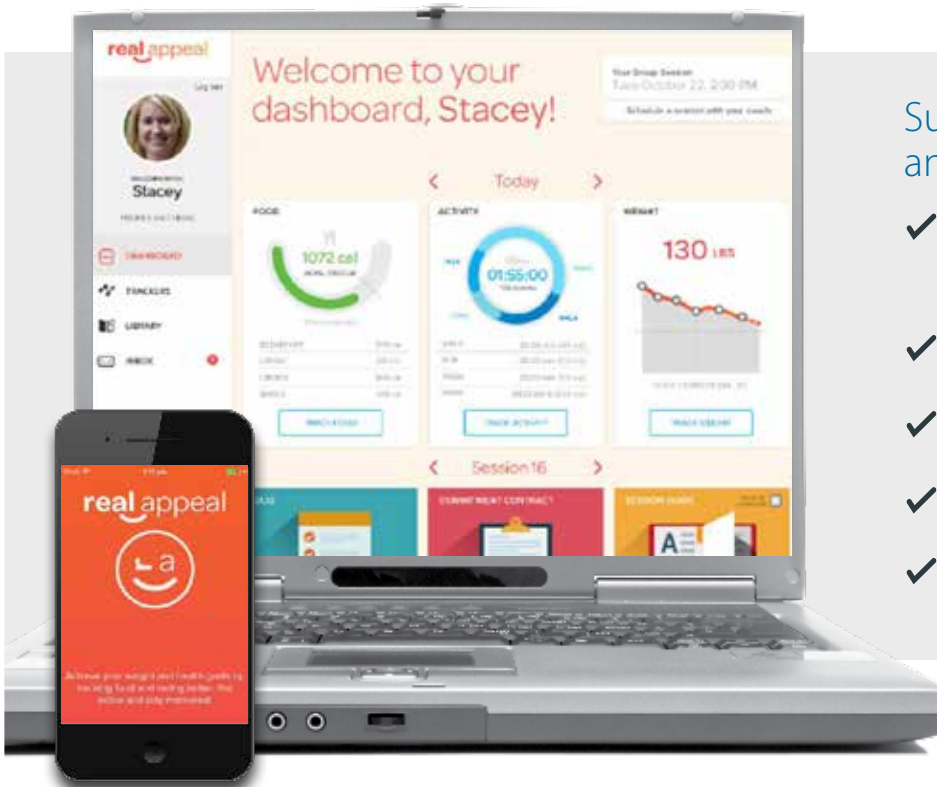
real appeal

Log out

Stacey

DASHBOARD

TRACKERS

LIBRARY

INBOX

Welcome to your dashboard, Stacey!

Your Group Session
Tues October 22, 2:30 PM

Schedule a session with your coach

Today

FOOD

1072 cal

TRACK FOOD

ACTIVITY

01:55:00

TRACK ACTIVITY

WEIGHT

130 LBS

TRACK WEIGHT

Session 16

COMMITMENT CONTRACT

SESSION GUIDE

A

real appeal

Achieve your weight and health goals by tracking food and eating better. Stay active and stay motivated.

Su
an